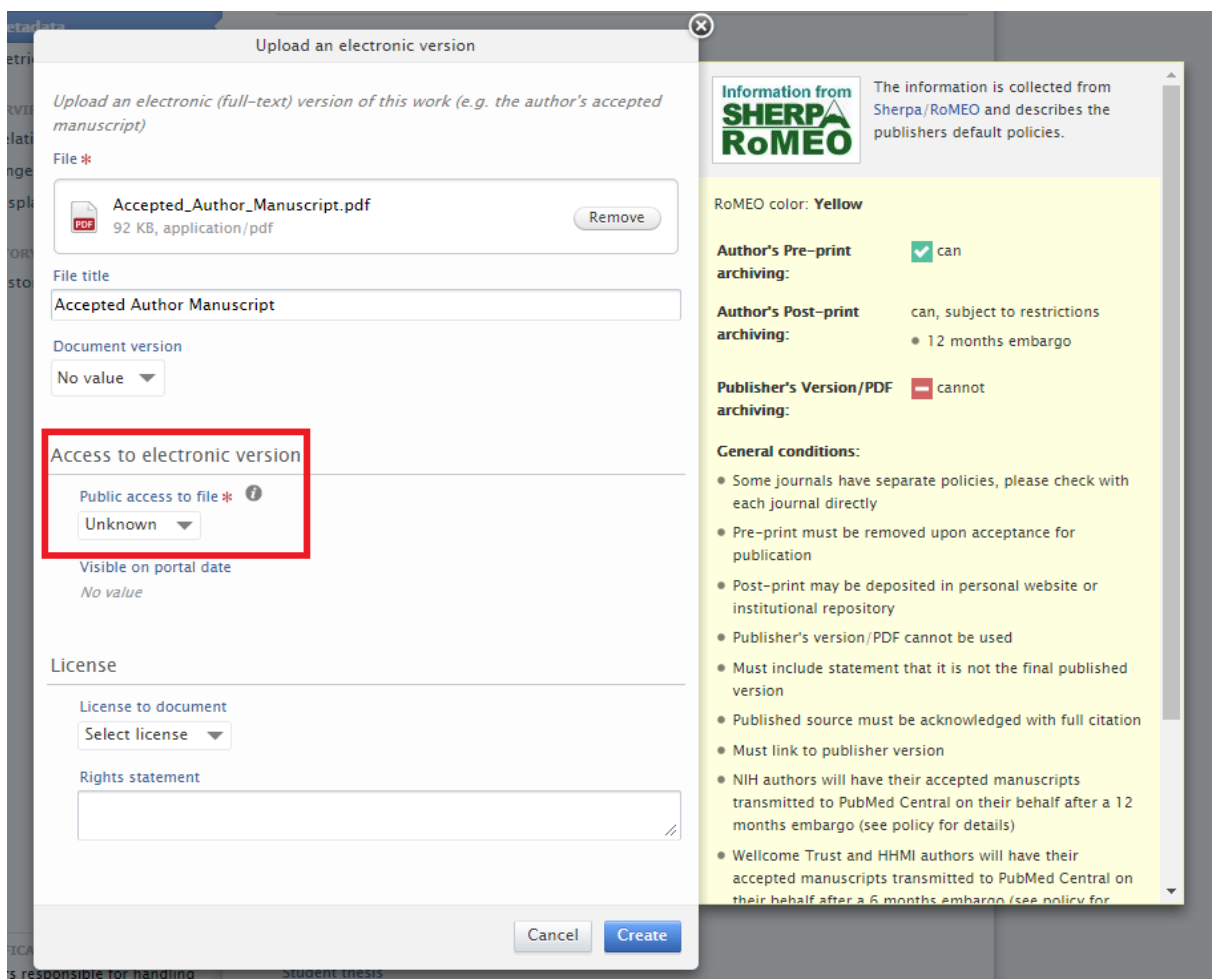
Upload an electronic version

Upload an electronic (full-text) version of this work (e.g. the author's accepted manuscript)

File *

Accepted_Author_Manuscript.pdf
92 KB, application/pdf
Remove

File title
Accepted Author Manuscript

Document version
No value

Access to electronic version

Public access to file *
Unknown

Visible on portal date
No value

License

License to document
Select license

Rights statement

Cancel Create

Information from SHERPA RoMEO

The information is collected from Sherpa/RoMEO and describes the publishers default policies.

RoMEO color: Yellow

Author's Pre-print archiving: can

Author's Post-print archiving: can, subject to restrictions
• 12 months embargo

Publisher's Version/PDF archiving: cannot

General conditions:
• Some journals have separate policies, please check with each journal directly
• Pre-print must be removed upon acceptance for publication
• Post-print may be deposited in personal website or institutional repository
• Publisher's version/PDF cannot be used
• Must include statement that it is not the final published version
• Published source must be acknowledged with full citation
• Must link to publisher version
• NIH authors will have their accepted manuscripts transmitted to PubMed Central on their behalf after a 12 months embargo (see policy for details)
• Wellcome Trust and HHMI authors will have their accepted manuscripts transmitted to PubMed Central on their behalf after a 6 months embargo (see policy for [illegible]

etadata
etri
RVI
elati
nge
spla
ORY
sto
FICA
rs responsible for handling
Student thesis